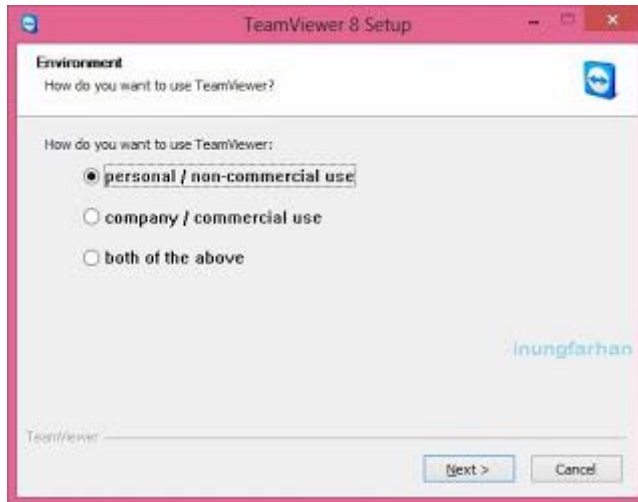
TeamViewer 8 Setup

Environment
How do you want to use TeamViewer?

How do you want to use TeamViewer:

personal / non-commercial use

company / commercial use

both of the above

inungfarhan

TeamViewer

Next >

Cancel